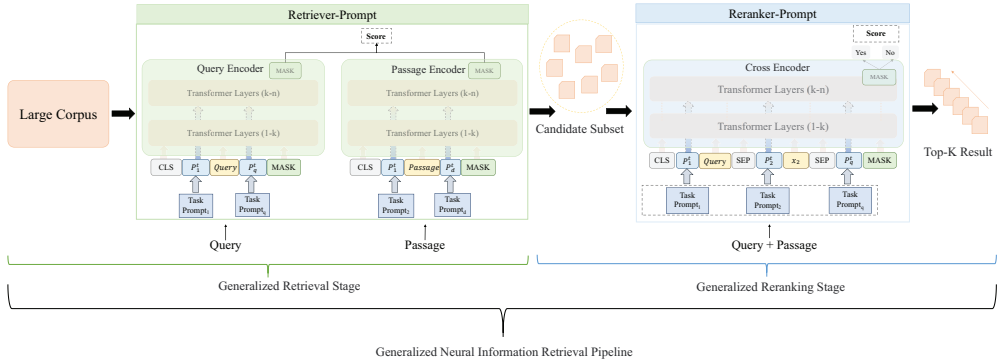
Retriever-Prompt

Score

Query Encoder MASK

Transformer Layers (k-n)

Transformer Layers (1-k)

CLS $P_1^q$ Query $P_q^q$ MASK

Task Prompt$_1$ Task Prompt$_q$

Passage Encoder MASK

Transformer Layers (k-n)

Transformer Layers (1-k)

CLS $P_1^d$ Passage $P_d^d$ MASK

Task Prompt$_2$ Task Prompt$_d$

Large Corpus

Query

Passage

Candidate Subset

Reranker-Prompt

Score

Yes No

Cross Encoder

MASK

Transformer Layers (k-n)

Transformer Layers (1-k)

CLS $P_1^q$ Query SEP $P_2^q$ $x_2$ SEP $P_6^q$ MASK

Task Prompt$_1$ Task Prompt$_2$ Task Prompt$_6$

Top-K Result

Query + Passage

Generalized Retrieval Stage

Generalized Reranking Stage

Generalized Neural Information Retrieval Pipeline